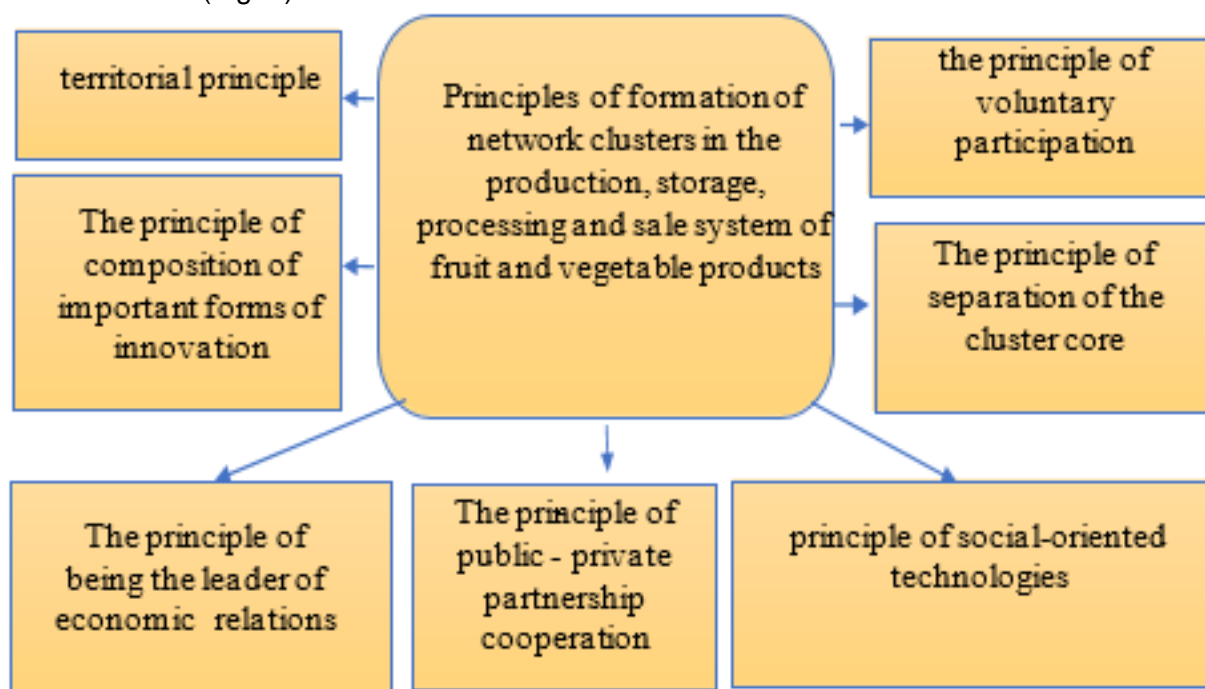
Principles of formation of network clusters in the production, storage, processing and sale system of fruit and vegetable products

territorial principle

The principle of composition of important forms of innovation

the principle of voluntary participation

The principle of separation of the cluster core

The principle of being the leader of economic relations

The principle of public - private partnership cooperation

principle of social-oriented technologies